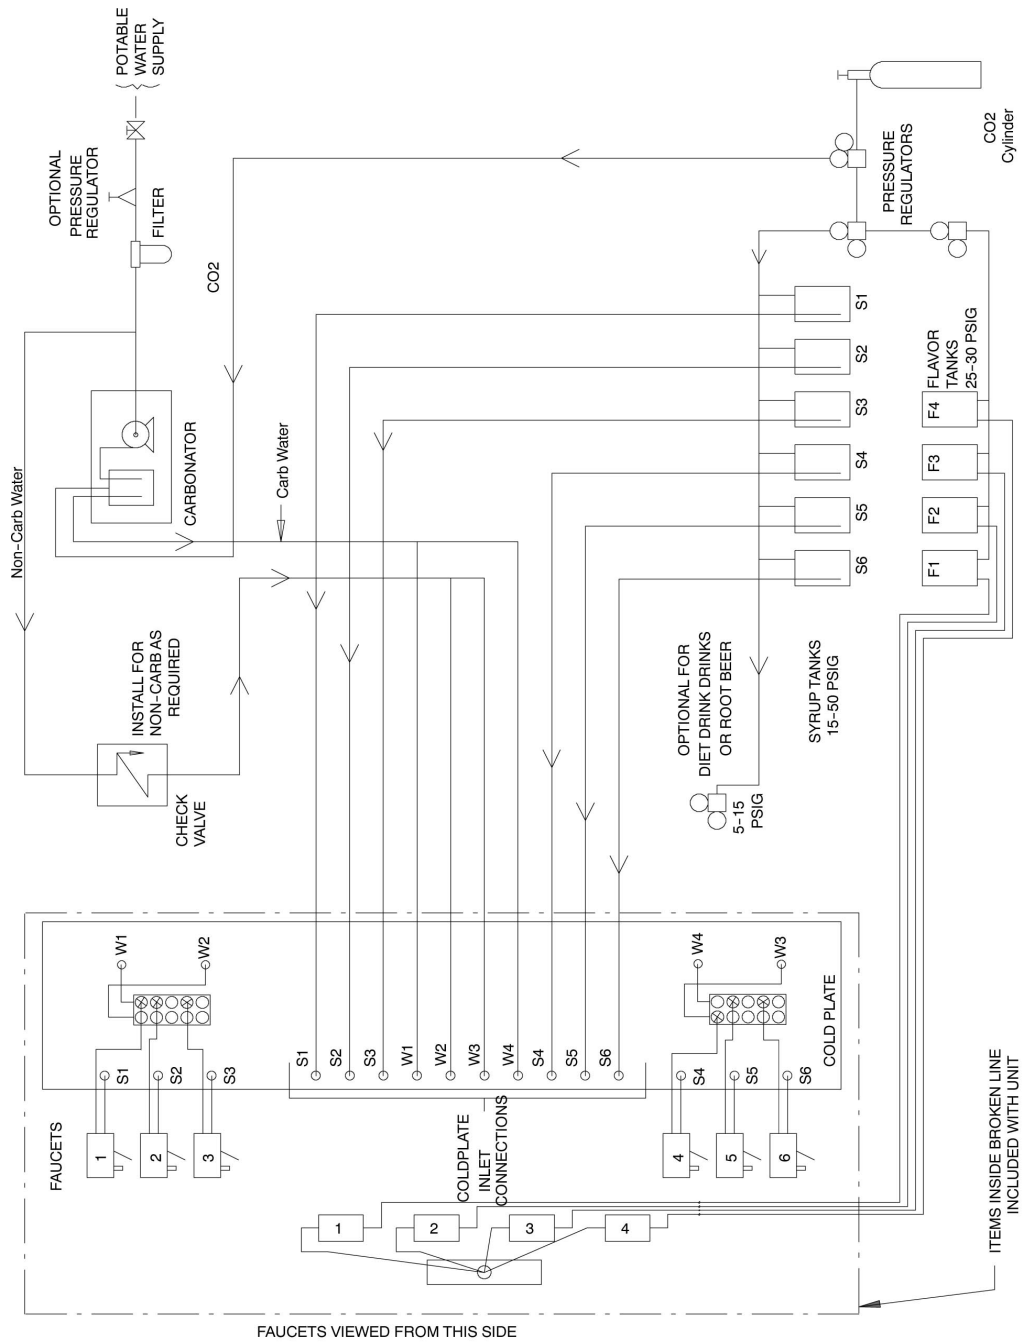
POTABLE WATER SUPPLY

OPTIONAL PRESSURE REGULATOR

FILTER

CO2

CO2 Cylinder

PRESSURE REGULATORS

CARBONATOR

Carb Water

Non-Carb Water

S1
S2
S3
S4
S5
S6

FLAVOR TANKS 25-30 PSIG

F4
F3
F2
F1

INSTALL FOR NON-CARB AS REQUIRED

CHECK VALVE

OPTIONAL FOR DIET DRINK DRINKS OR ROOT BEER

SYRUP TANKS 15-50 PSIG

5-15 PSIG

W1
W2
W4
W3

COLD PLATE

S1
S2
S3

S1
S2
S3
W1
W2
W3
W4
S4
S5
S6

S4
S5
S6

FAUCETS

1
2
3

COLDPLATE INLET CONNECTIONS

4
5
6

1
2
3
4

ITEMS INSIDE BROKEN LINE INCLUDED WITH UNIT

FAUCETS VIEWED FROM THIS SIDE